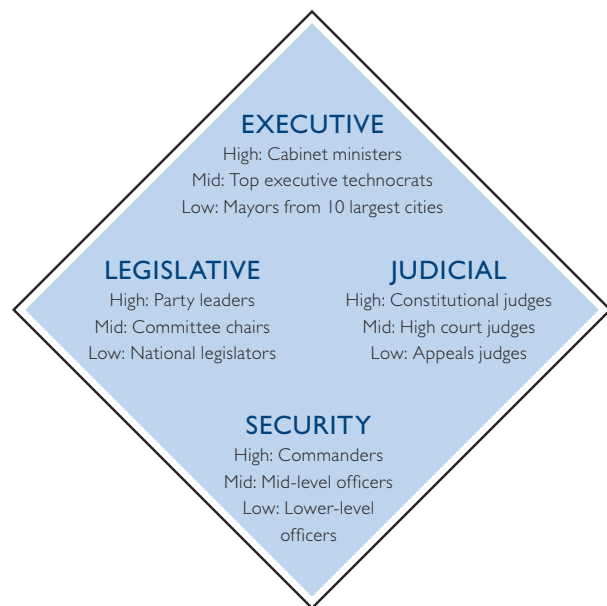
EXECUTIVE
High: Cabinet ministers
Mid: Top executive technocrats
Low: Mayors from 10 largest cities

LEGISLATIVE
High: Party leaders
Mid: Committee chairs
Low: National legislators

JUDICIAL
High: Constitutional judges
Mid: High court judges
Low: Appeals judges

SECURITY
High: Commanders
Mid: Mid-level officers
Low: Lower-level officers